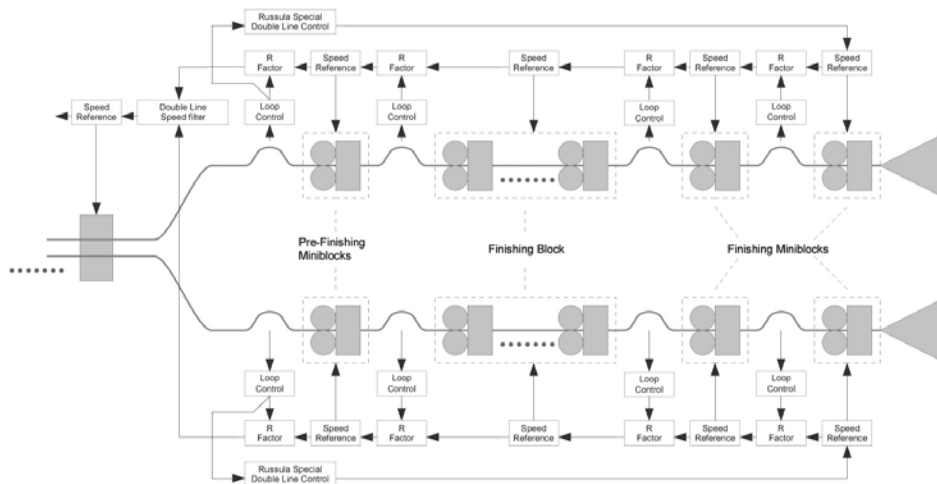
Russula Special Double Line Control

Speed Reference

R Factor

Speed Reference

R Factor

Speed Reference

R Factor

Speed Reference

R Factor

Speed Reference

Speed Reference

Double Line Speed filter

Loop Control

Loop Control

Loop Control

Loop Control

Pre-Finishing Miniblocks

Finishing Block

Finishing Miniblocks

Loop Control

Loop Control

Loop Control

Loop Control

R Factor

Speed Reference

R Factor

Speed Reference

R Factor

Speed Reference

R Factor

Speed Reference

Russula Special Double Line Control